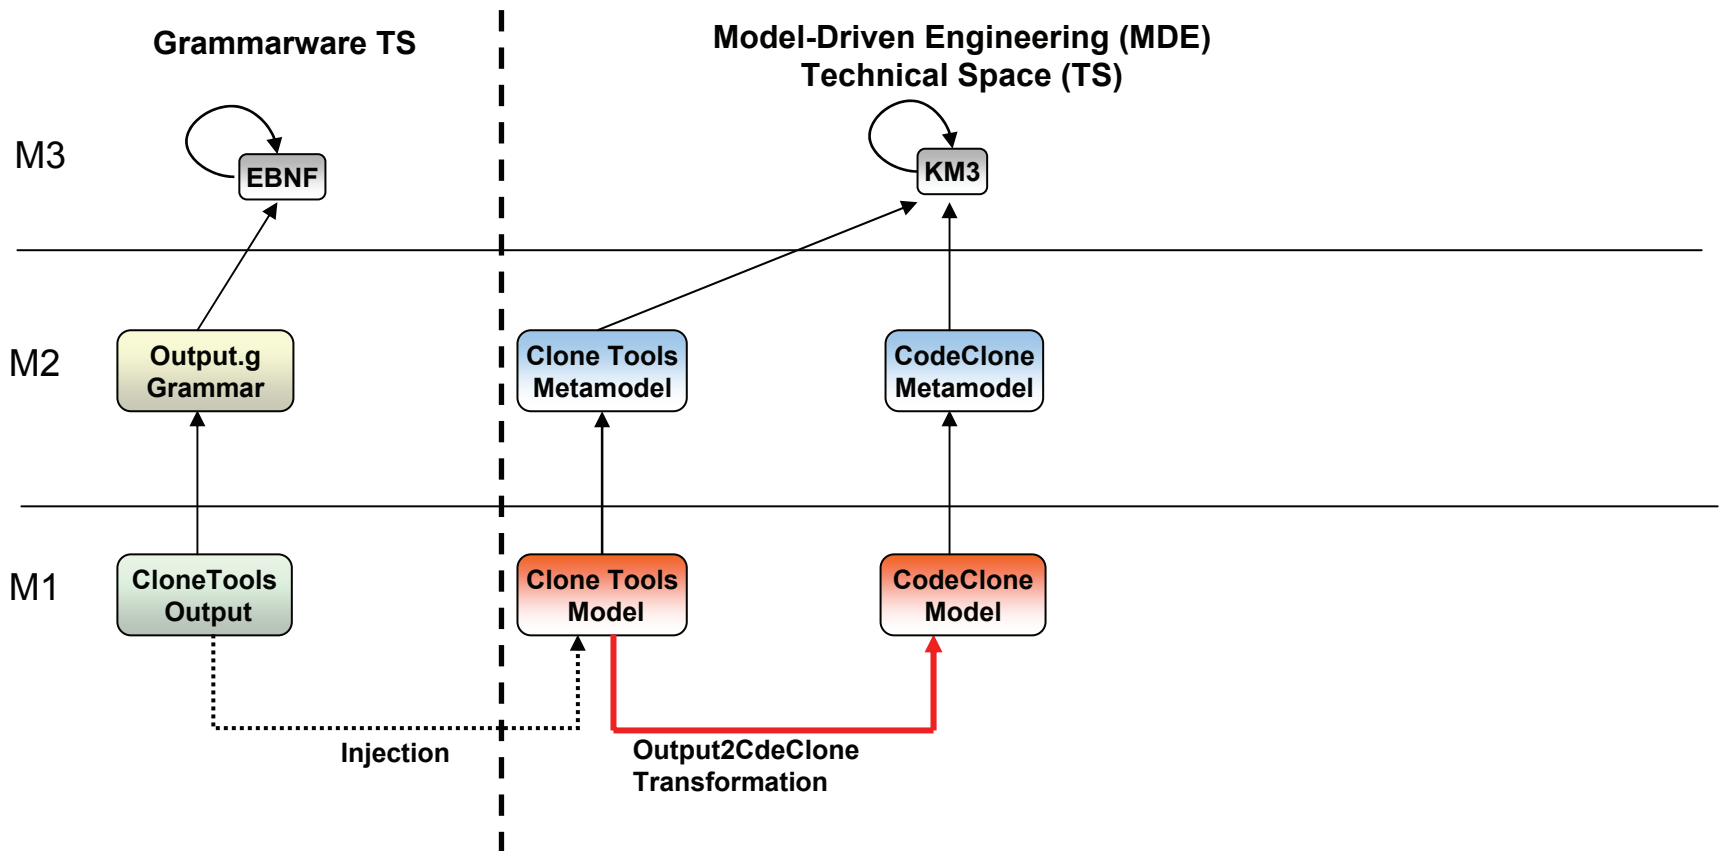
Grammarware TS

Model-Driven Engineering (MDE) Technical Space (TS)

M3

EBNF

KM3

M2

Output.g Grammar

Clone Tools Metamodel

CodeClone Metamodel

M1

CloneTools Output

Clone Tools Model

CodeClone Model

Injection

Output2CdeClone Transformation